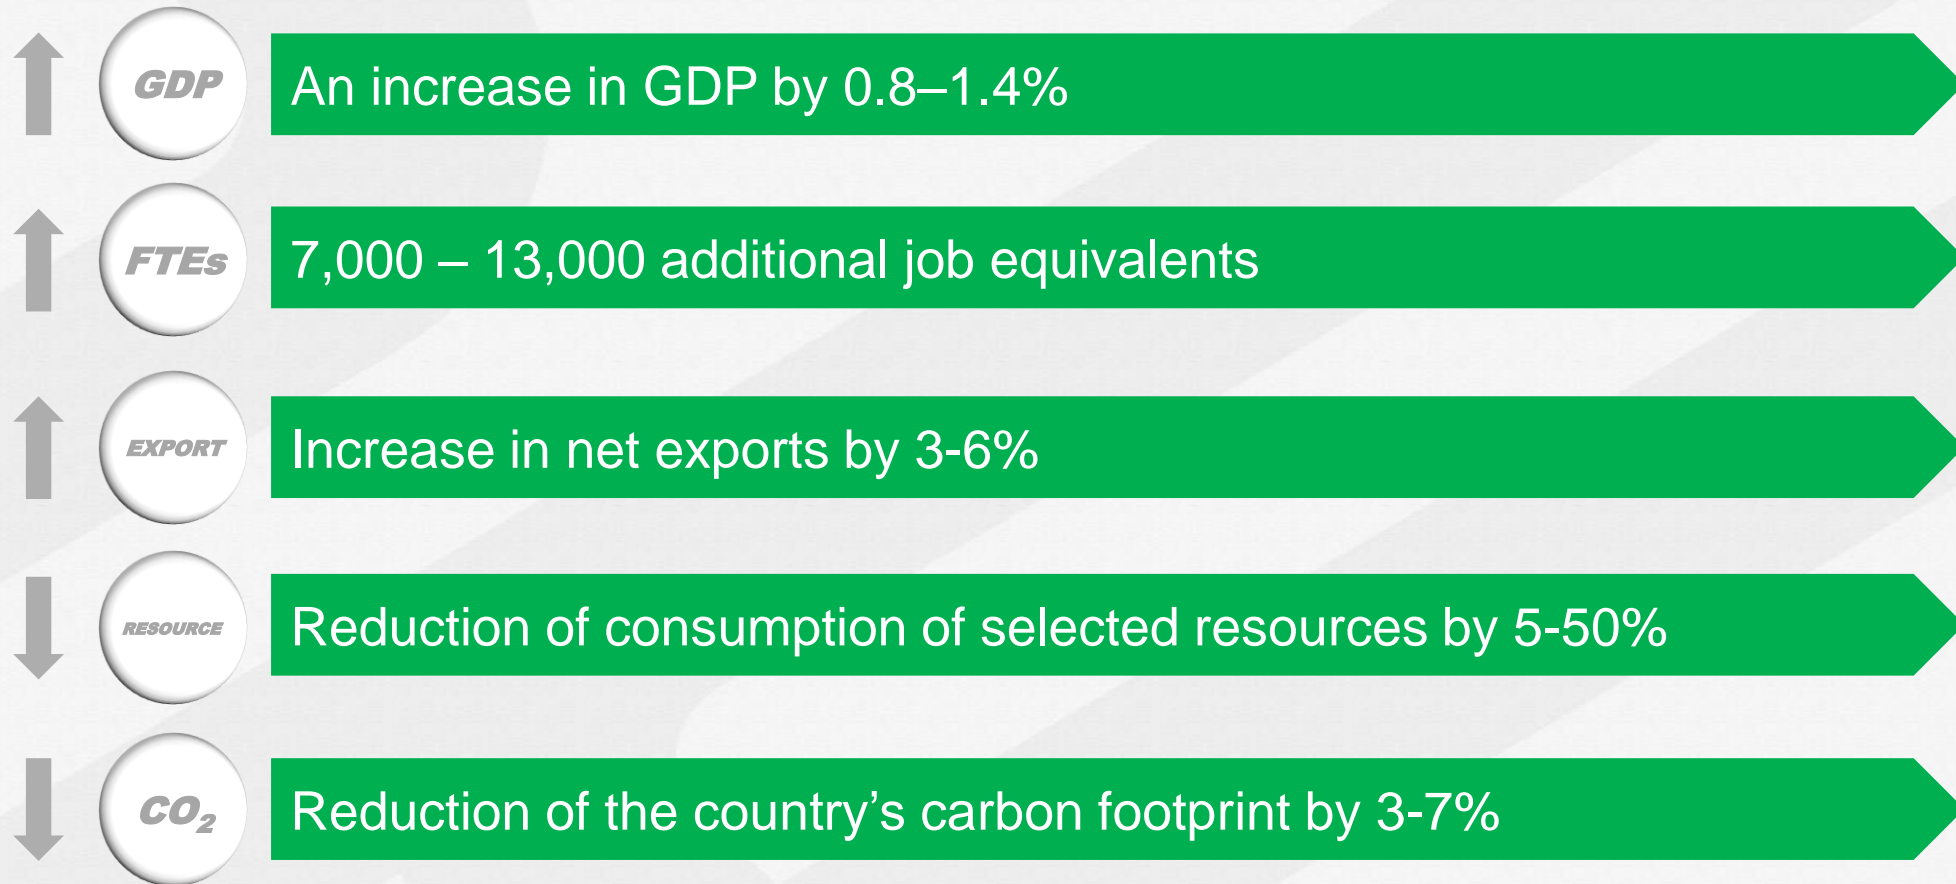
GDP
An increase in GDP by 0.8–1.4%

FTEs
7,000 – 13,000 additional job equivalents

EXPORT
Increase in net exports by 3-6%

RESOURCE
Reduction of consumption of selected resources by 5-50%

$CO_2$
Reduction of the country’s carbon footprint by 3-7%